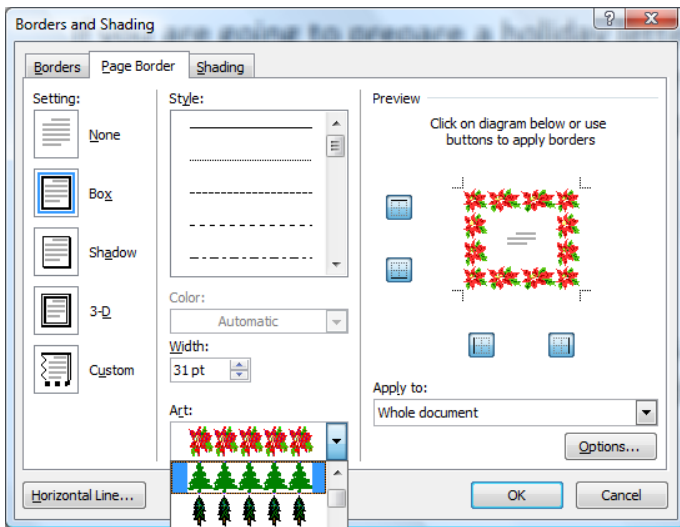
Borders and Shading

? X

Borders | Page Border | Shading

Setting:

None

Box

Shadow

3-D

Custom

Style:

Color:

Automatic

Width:

31 pt

Art:

Preview

Click on diagram below or use buttons to apply borders

Apply to:

Whole document

Options...

Horizontal Line...

OK

Cancel